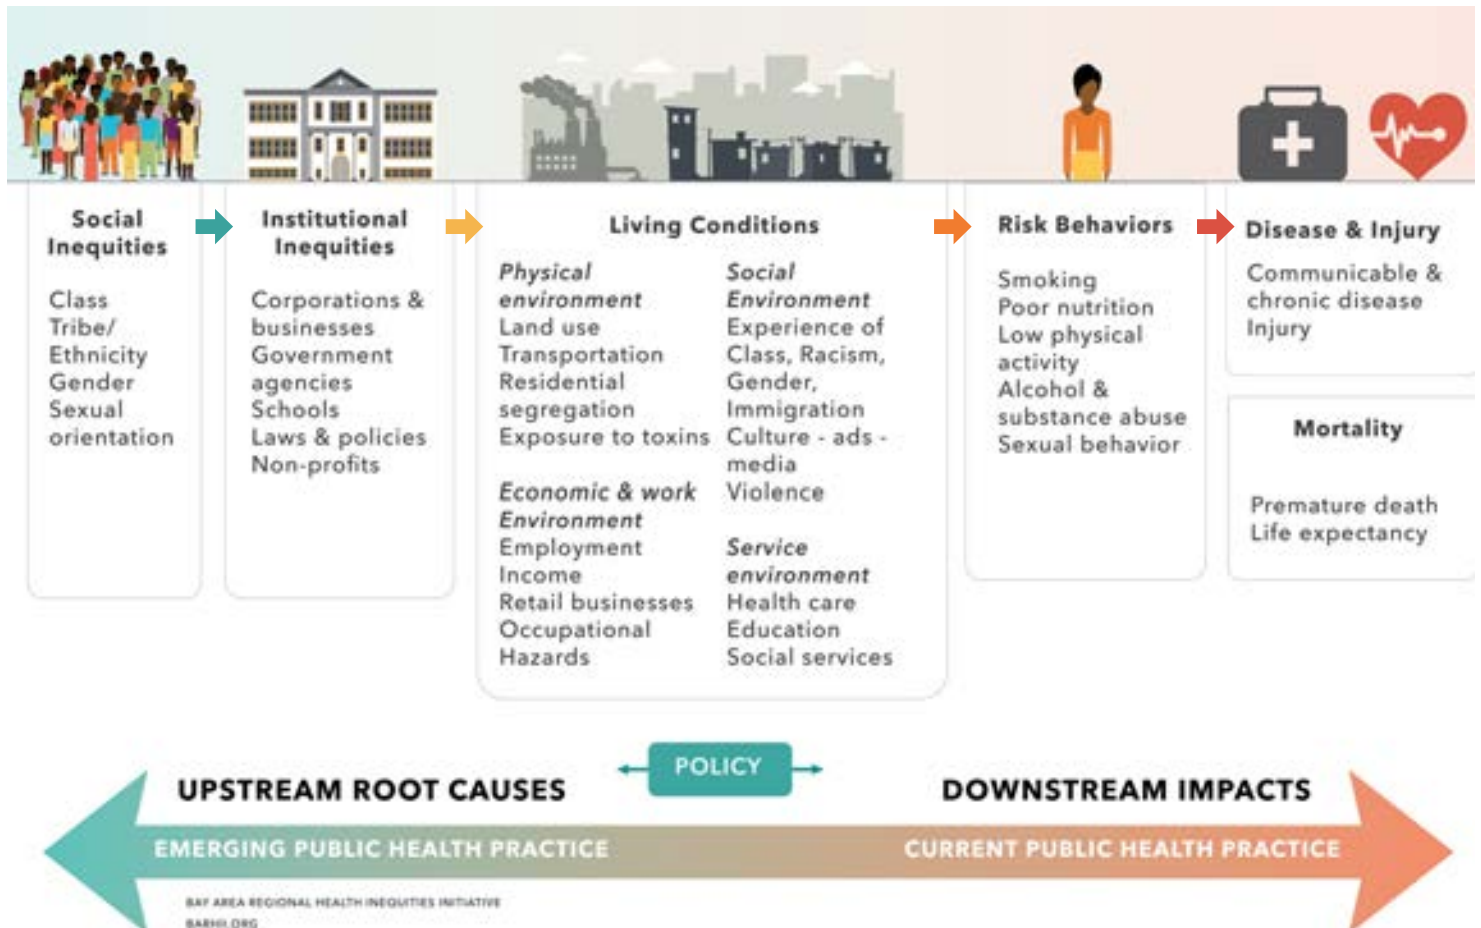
Social Inequities

Class
Tribe/
Ethnicity
Gender
Sexual orientation

Institutional Inequities

Corporations & businesses
Government agencies
Schools
Laws & policies
Non-profits

Living Conditions

Physical environment
Land use
Transportation
Residential segregation
Exposure to toxins

Economic & work Environment
Employment
Income
Retail businesses
Occupational Hazards

Social Environment
Experience of Class, Racism, Gender, Immigration
Culture - ads - media
Violence

Service environment
Health care
Education
Social services

Risk Behaviors

Smoking
Poor nutrition
Low physical activity
Alcohol & substance abuse
Sexual behavior

Disease & Injury

Communicable & chronic disease
Injury

Mortality

Premature death
Life expectancy

POLICY

UPSTREAM ROOT CAUSES

DOWNSTREAM IMPACTS

EMERGING PUBLIC HEALTH PRACTICE

CURRENT PUBLIC HEALTH PRACTICE

BAY AREA REGIONAL HEALTH INEQUITIES INITIATIVE
BARHII.ORG